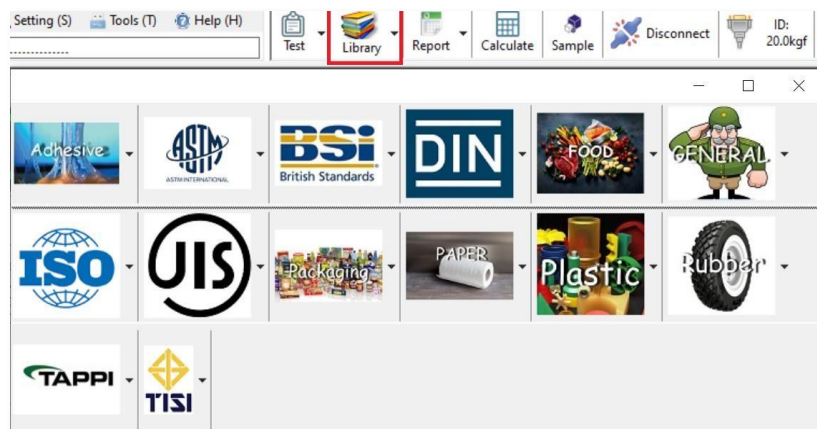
Setting (S) Tools (T) Help (H)

Test Library Report Calculate Sample Disconnect ID: 20.0kgf

Adhesive

ASTM ASTM INTERNATIONAL

BSi British Standards

DIN

FOOD

GENERAL

ISO

JIS

Packaging

PAPER

Plastic

Rubber

TAPPI

TISI